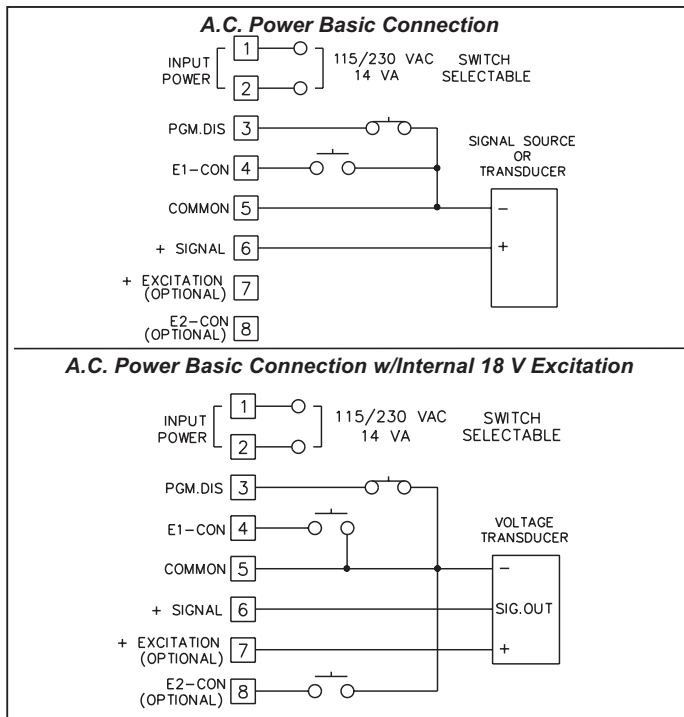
A.C. Power Basic Connection

INPUT POWER
1
2
115/230 VAC 14 VA
SWITCH SELECTABLE

PGM.DIS 3
E1-CON 4
COMMON 5
+ SIGNAL 6
+ EXCITATION (OPTIONAL) 7
E2-CON (OPTIONAL) 8

SIGNAL SOURCE OR TRANSDUCER
−
+

A.C. Power Basic Connection w/Internal 18 V Excitation

INPUT POWER
1
2
115/230 VAC 14 VA
SWITCH SELECTABLE

PGM.DIS 3
E1-CON 4
COMMON 5
+ SIGNAL 6
+ EXCITATION (OPTIONAL) 7
E2-CON (OPTIONAL) 8

VOLTAGE TRANSDUCER
−
SIG.OUT
+